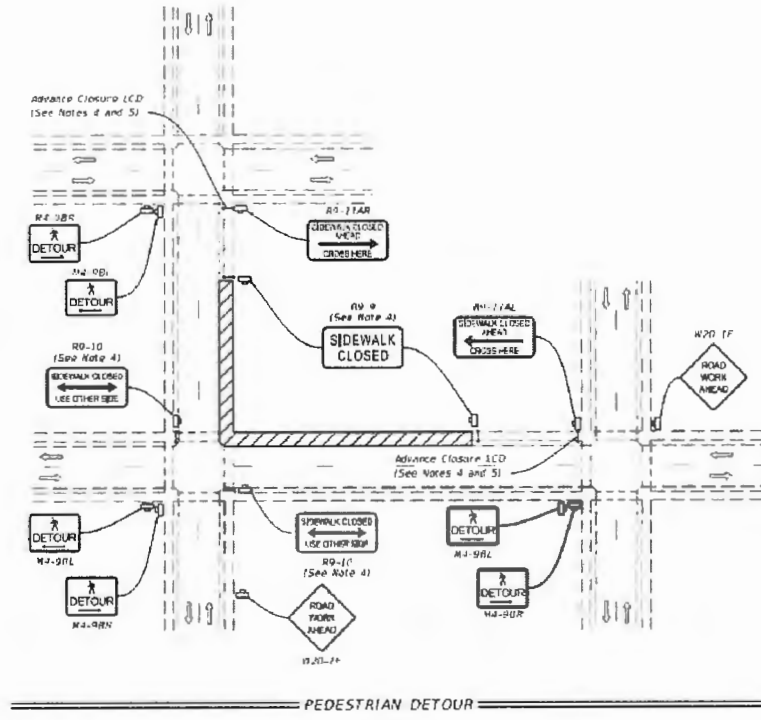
Advance Closure LCD
(See Notes 4 and 5)

R4-9BR
DETOUR

M4-9BL
DETOUR

R9-11AR
SIDEWALK CLOSED AHEAD
CROSS HERE

R9-9
(See Note 4)
SIDEWALK CLOSED

R9-11AL
SIDEWALK CLOSED AHEAD
CROSS HERE

W20-1F
ROAD WORK AHEAD

R9-10
(See Note 4)
SIDEWALK CLOSED
USE OTHER SIDE

Advance Closure LCD
(See Notes 4 and 5)

DETOUR
M4-9BL

DETOUR
M4-9BR

SIDEWALK CLOSED
USE OTHER SIDE
R9-10
(See Note 4)

DETOUR
M4-9BL

DETOUR
M4-9BR

ROAD WORK AHEAD
W20-1F

PEDESTRIAN DETOUR